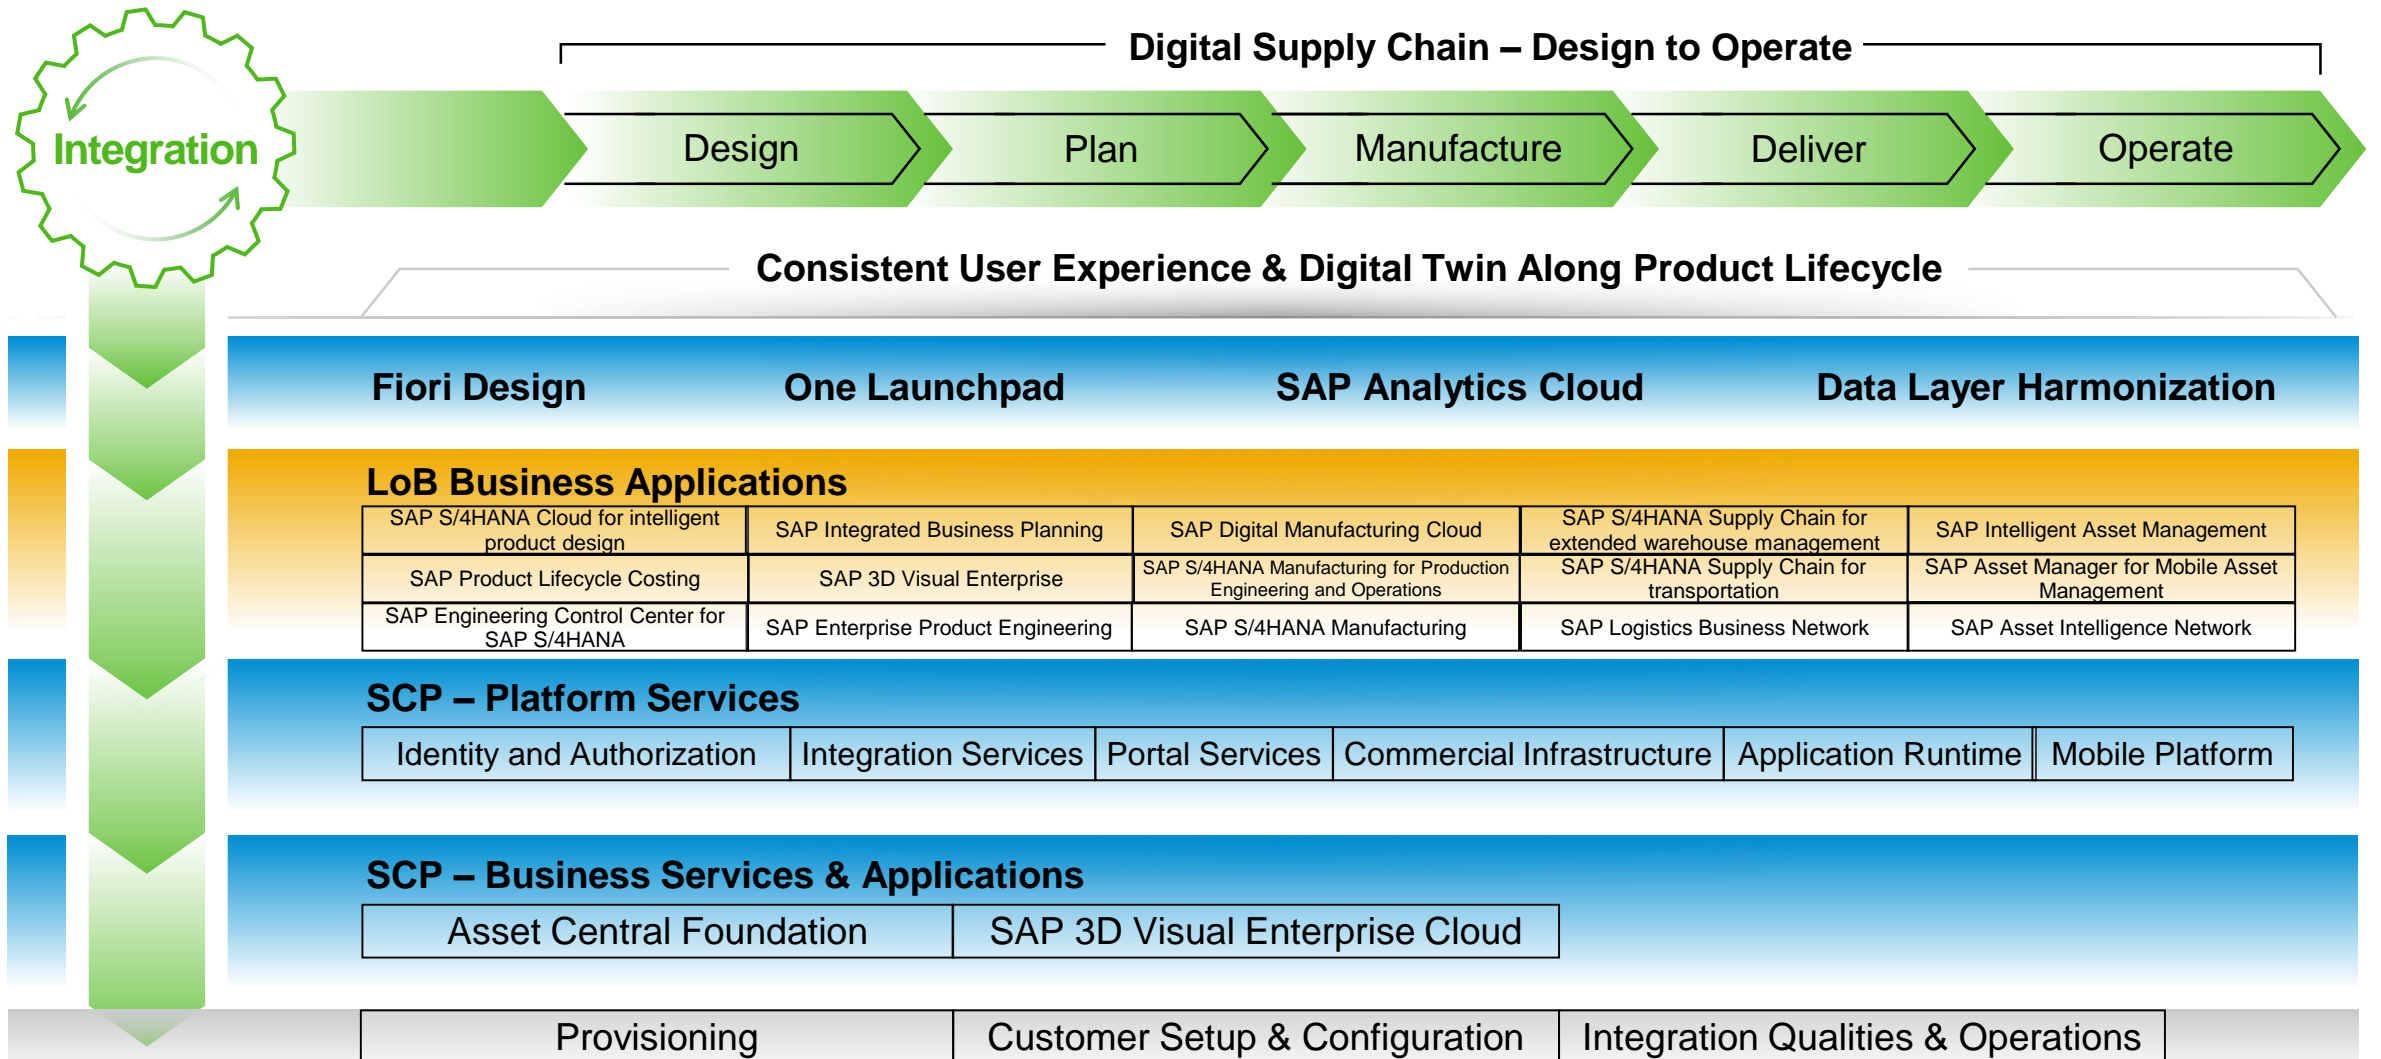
Integration

Digital Supply Chain – Design to Operate

Design

Plan

Manufacture

Deliver

Operate

Consistent User Experience & Digital Twin Along Product Lifecycle

Fiori Design

One Launchpad

SAP Analytics Cloud

Data Layer Harmonization

LoB Business Applications

| SAP S/4HANA Cloud for intelligent product design | SAP Integrated Business Planning | SAP Digital Manufacturing Cloud | SAP S/4HANA Supply Chain for extended warehouse management | SAP Intelligent Asset Management |
|---|---|---|---|---|
| SAP Product Lifecycle Costing | SAP 3D Visual Enterprise | SAP S/4HANA Manufacturing for Production Engineering and Operations | SAP S/4HANA Supply Chain for transportation | SAP Asset Manager for Mobile Asset Management |
| SAP Engineering Control Center for SAP S/4HANA | SAP Enterprise Product Engineering | SAP S/4HANA Manufacturing | SAP Logistics Business Network | SAP Asset Intelligence Network |

SCP – Platform Services

| Identity and Authorization | Integration Services | Portal Services | Commercial Infrastructure | Application Runtime | Mobile Platform |
|---|---|---|---|---|---|

SCP – Business Services & Applications

| Asset Central Foundation | SAP 3D Visual Enterprise Cloud |
|---|---|

| Provisioning | Customer Setup & Configuration | Integration Qualities & Operations |
|---|---|---|